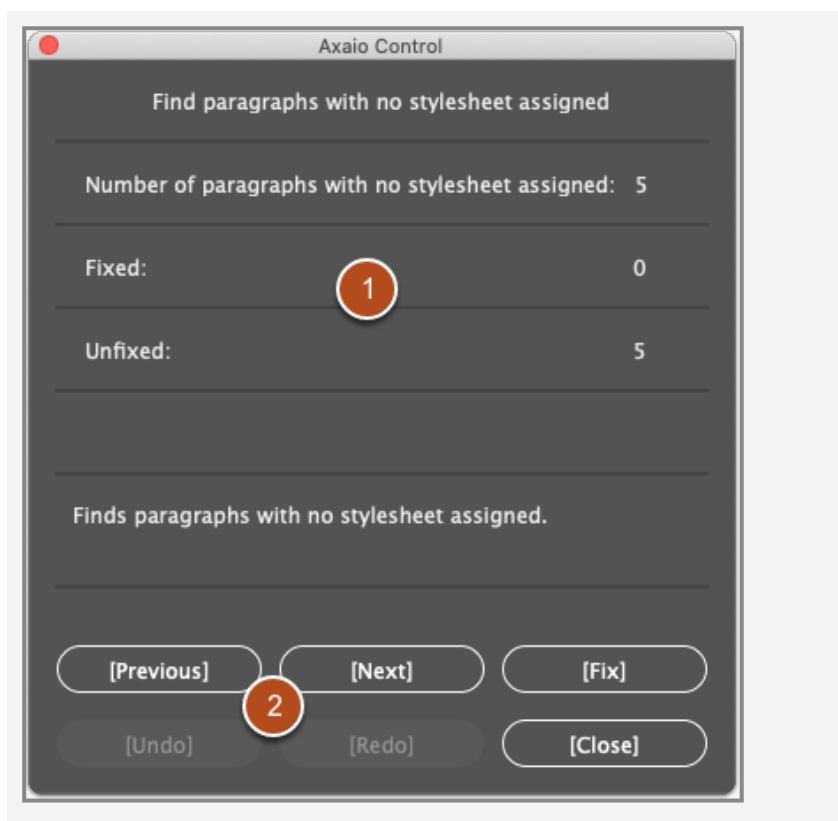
Axaio Control

Find paragraphs with no stylesheet assigned

Number of paragraphs with no stylesheet assigned: 5

Fixed: 0

1

Unfixed: 5

Finds paragraphs with no stylesheet assigned.

[Previous]
[Next]
[Fix]

2

[Undo]
[Redo]
[Close]